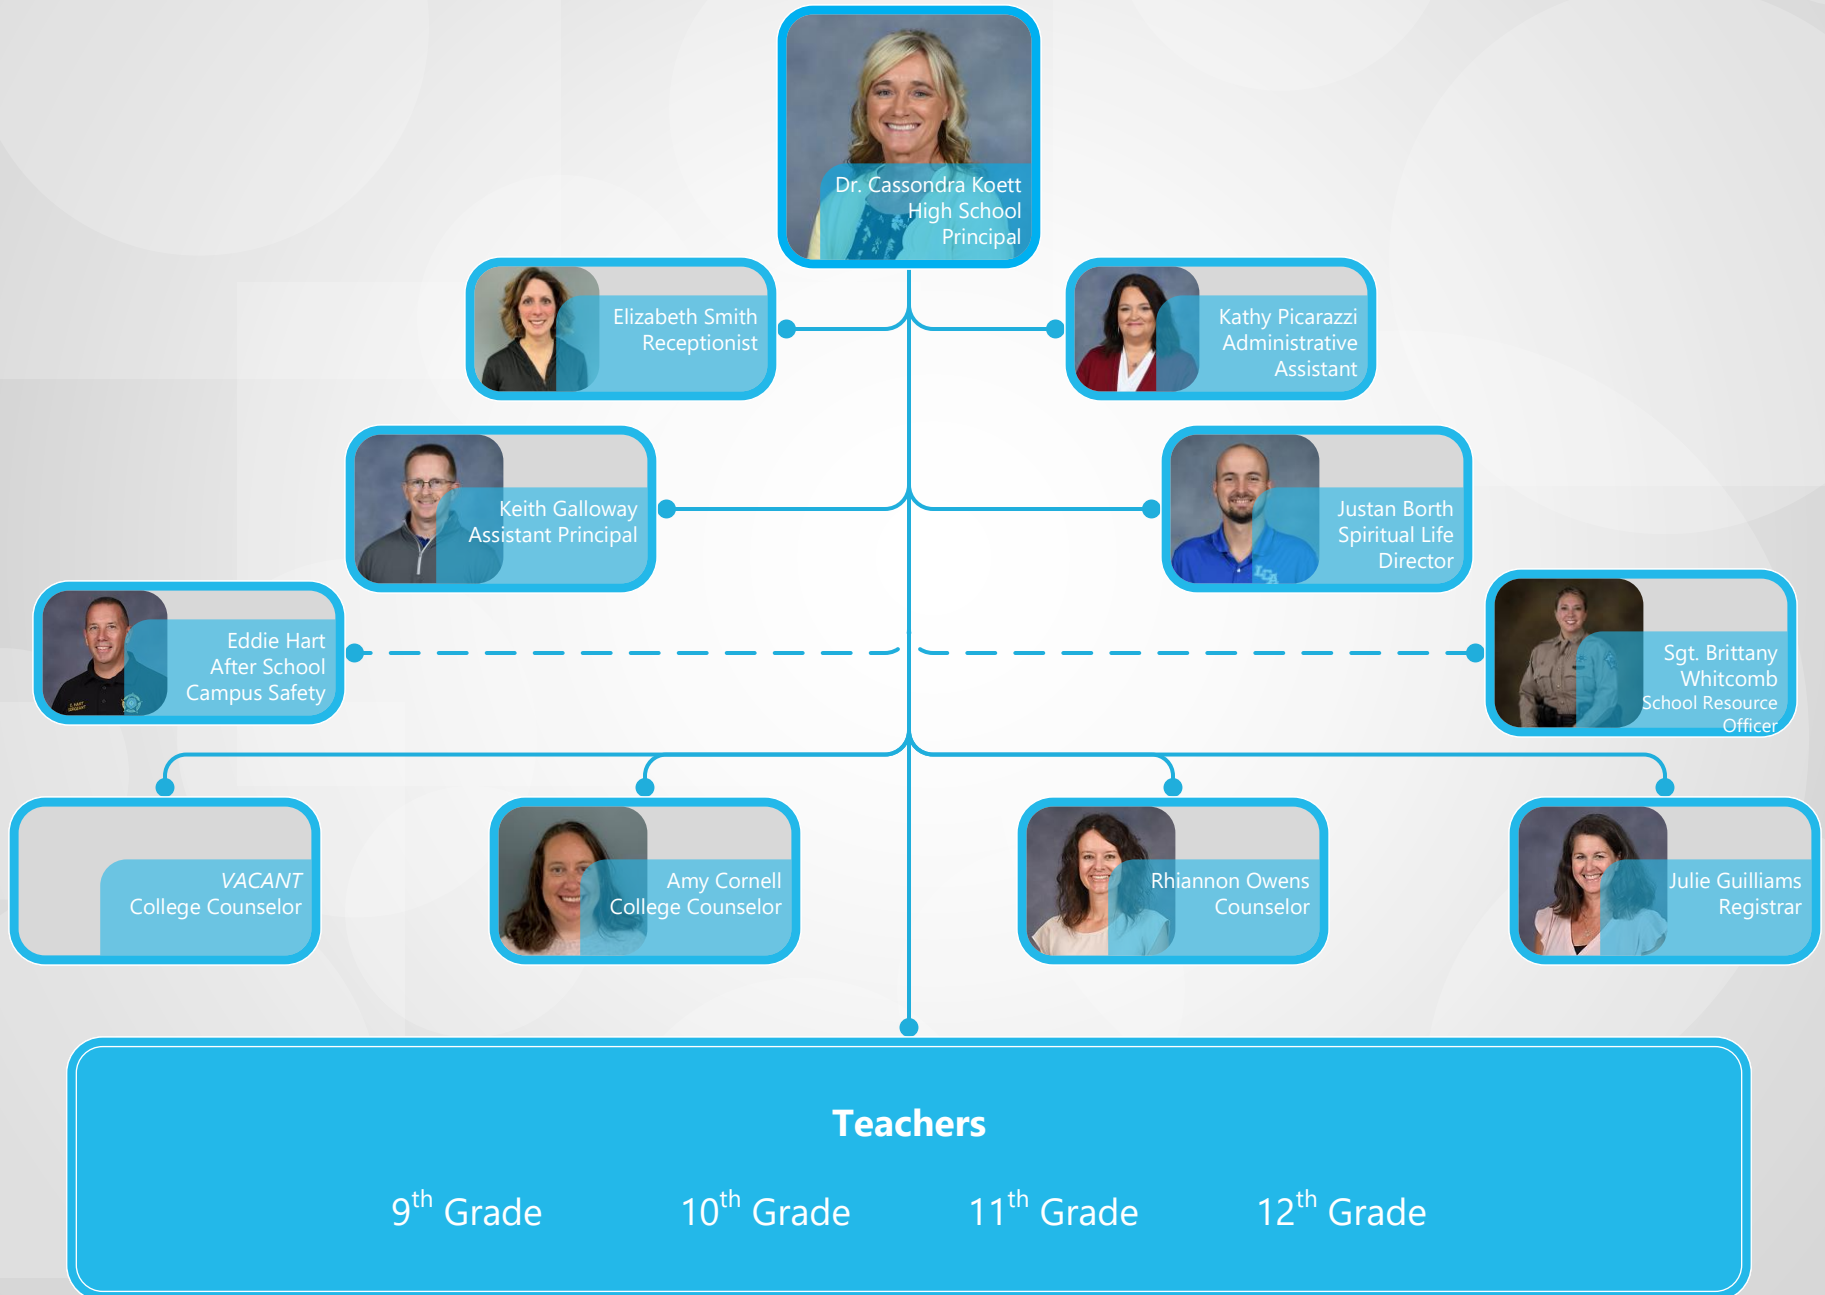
Dr. Cassondra Koett
High School
Principal

Elizabeth Smith
Receptionist

Kathy Picarazzi
Administrative
Assistant

Keith Galloway
Assistant Principal

Justan Borth
Spiritual Life
Director

Eddie Hart
After School
Campus Safety

Sgt. Brittany
Whitcomb
School Resource
Officer

VACANT
College Counselor

Amy Cornell
College Counselor

Rhiannon Owens
Counselor

Julie Guilliams
Registrar

Teachers

9$^{th}$ Grade 10$^{th}$ Grade 11$^{th}$ Grade 12$^{th}$ Grade